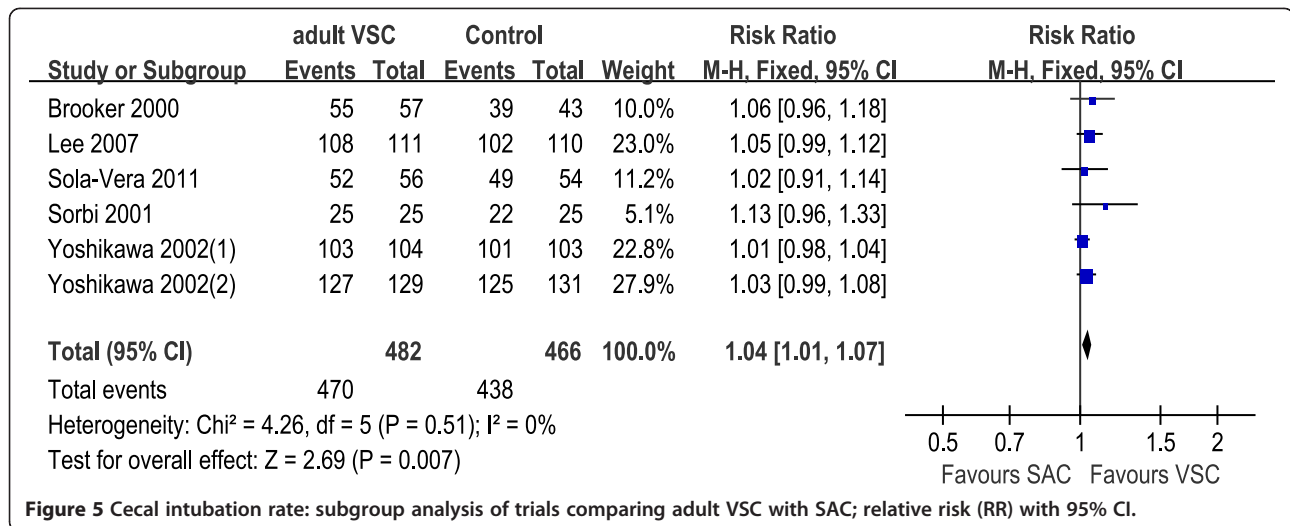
| Study or Subgroup | adult VSC Events | adult VSC Total | Control Events | Control Total | Weight | Risk Ratio M-H, Fixed, 95% CI |
|---|---|---|---|---|---|---|
| Brooker 2000 | 55 | 57 | 39 | 43 | 10.0% | 1.06 [0.96, 1.18] |
| Lee 2007 | 108 | 111 | 102 | 110 | 23.0% | 1.05 [0.99, 1.12] |
| Sola-Vera 2011 | 52 | 56 | 49 | 54 | 11.2% | 1.02 [0.91, 1.14] |
| Sorbi 2001 | 25 | 25 | 22 | 25 | 5.1% | 1.13 [0.96, 1.33] |
| Yoshikawa 2002(1) | 103 | 104 | 101 | 103 | 22.8% | 1.01 [0.98, 1.04] |
| Yoshikawa 2002(2) | 127 | 129 | 125 | 131 | 27.9% | 1.03 [0.99, 1.08] |
| **Total (95% CI)** | | **482** | | **466** | **100.0%** | **1.04 [1.01, 1.07]** |
| Total events | 470 | | 438 | | | |

Heterogeneity: Chi² = 4.26, df = 5 (P = 0.51); I² = 0%
Test for overall effect: Z = 2.69 (P = 0.007)

Risk Ratio
M-H, Fixed, 95% CI

0.5 0.7 1 1.5 2
Favours SAC Favours VSC

**Figure 5 Cecal intubation rate: subgroup analysis of trials comparing adult VSC with SAC; relative risk (RR) with 95% CI.**